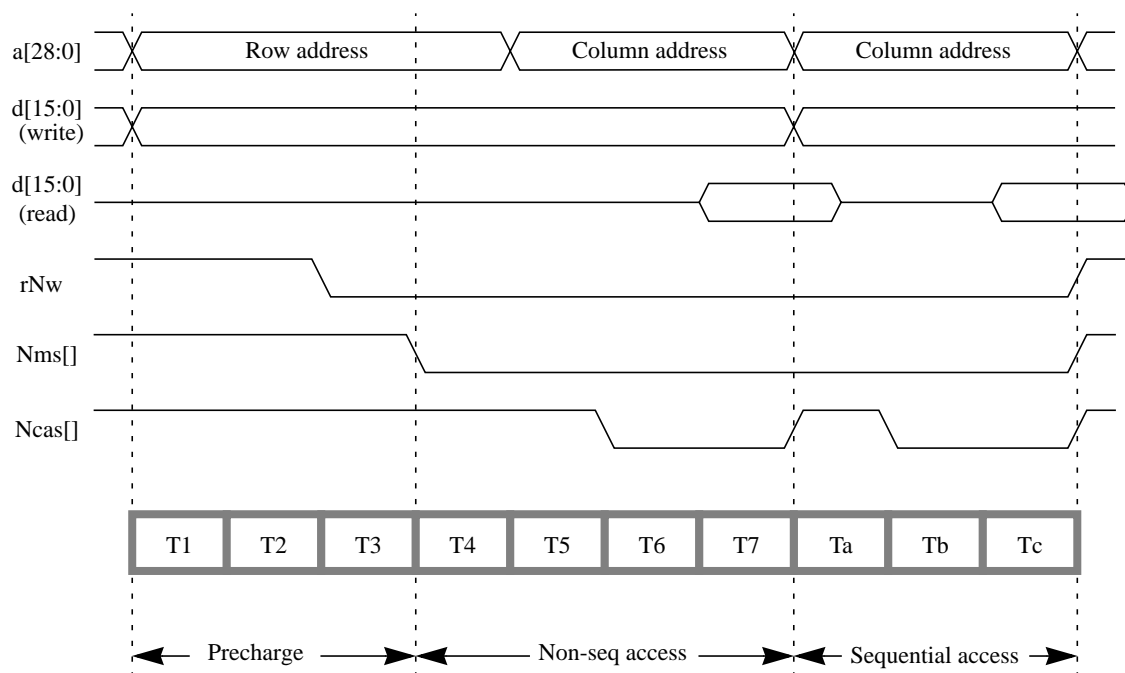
a[28:0]
Row address
Column address
Column address

d[15:0]
(write)

d[15:0]
(read)

rNw

Nms[]

Ncas[]

| T1 | T2 | T3 | T4 | T5 | T6 | T7 | Ta | Tb | Tc |
|---|---|---|---|---|---|---|---|---|---|

Precharge
Non-seq access
Sequential access